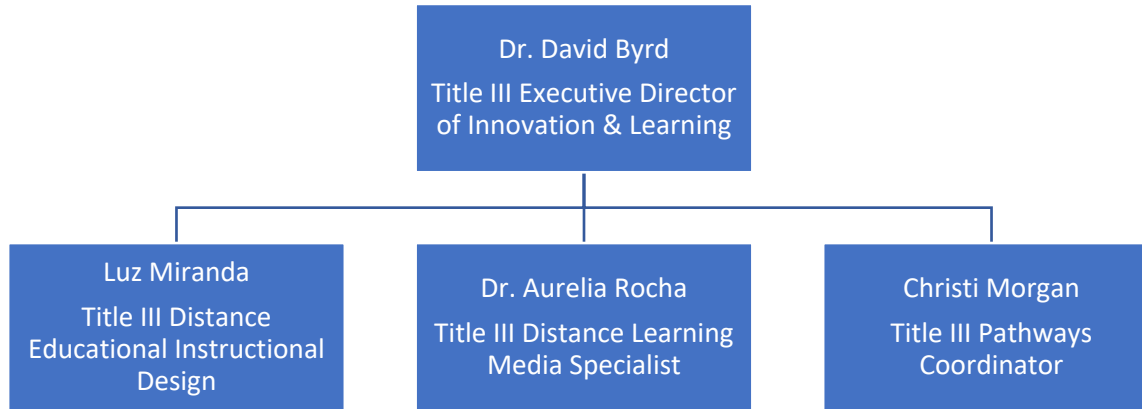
Dr. David Byrd

Title III Executive Director of Innovation & Learning

Luz Miranda

Title III Distance Educational Instructional Design

Dr. Aurelia Rocha

Title III Distance Learning Media Specialist

Christi Morgan

Title III Pathways Coordinator